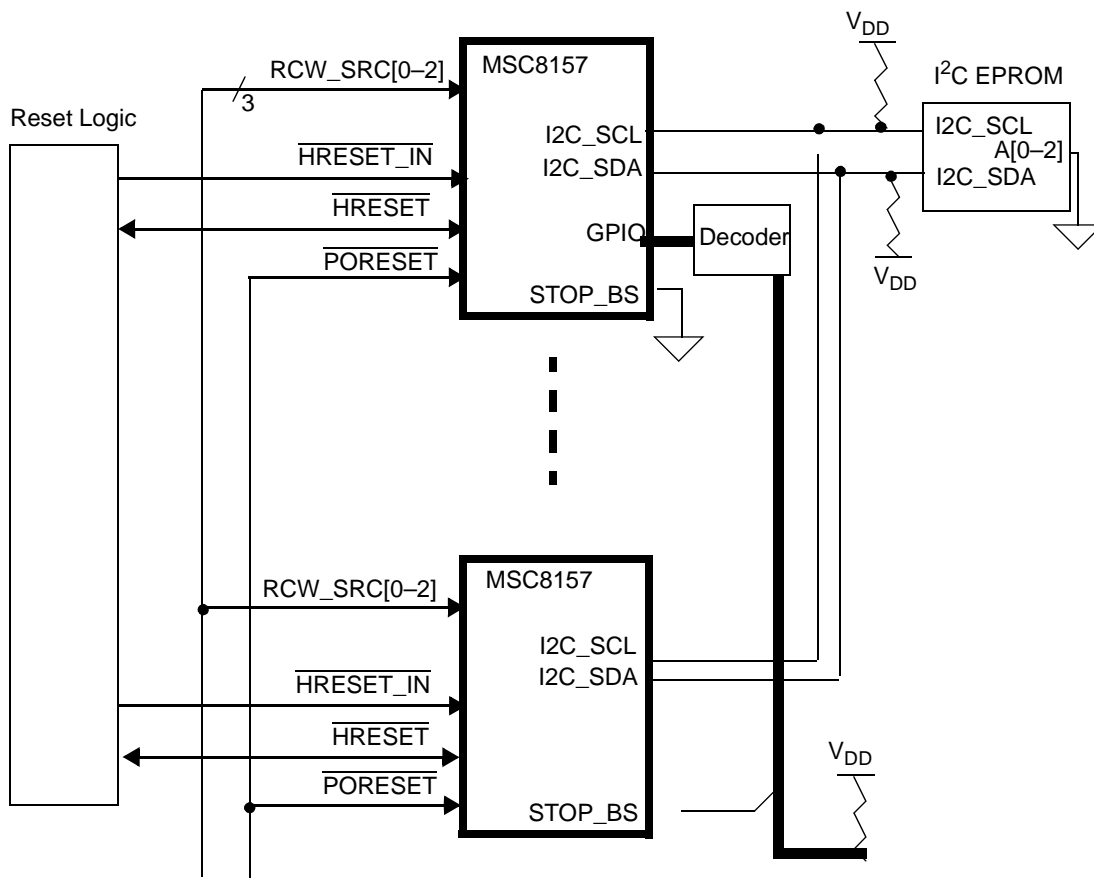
$V_{DD}$

RCW_SRC[0–2]

3

MSC8157

$I^2C$ EPROM

Reset Logic

I2C_SCL

I2C_SDA

I2C_SCL

A[0–2]

I2C_SDA

$\overline{HRESET\_IN}$

$\overline{HRESET}$

GPIO

Decoder

$\overline{PORESET}$

$V_{DD}$

STOP_BS

RCW_SRC[0–2]

MSC8157

I2C_SCL

I2C_SDA

$\overline{HRESET\_IN}$

$\overline{HRESET}$

$V_{DD}$

$\overline{PORESET}$

STOP_BS